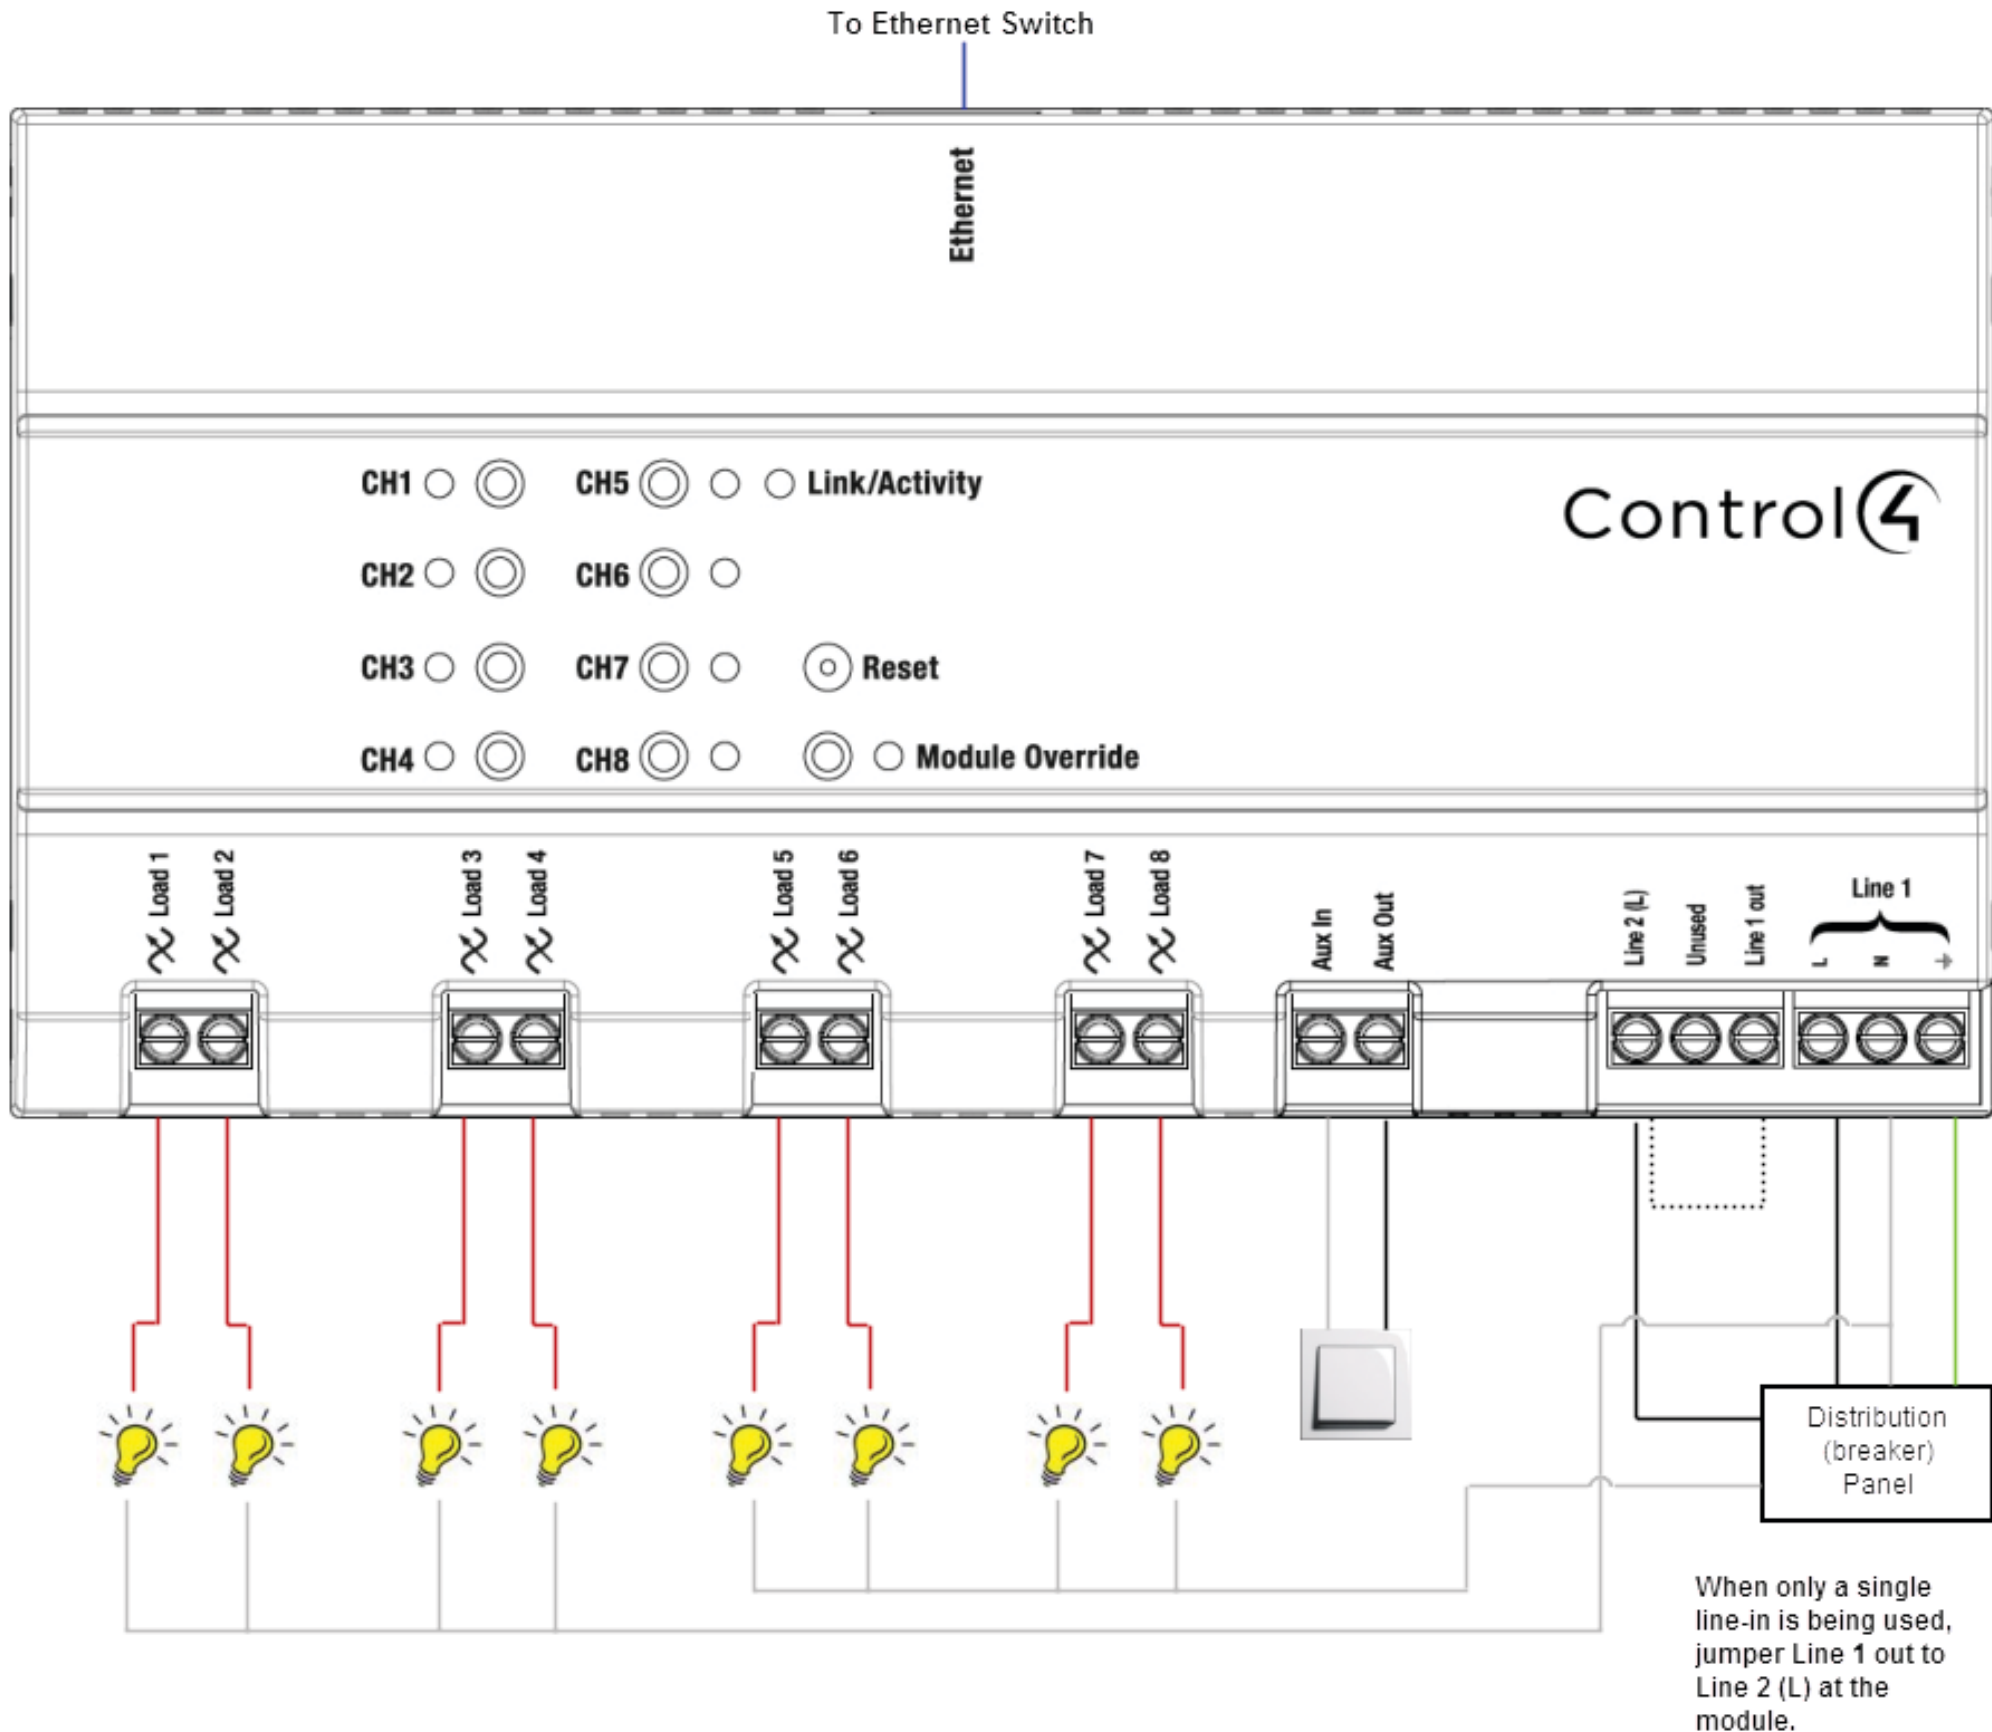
To Ethernet Switch

Ethernet

CH1

CH5

Link/Activity

Control4

CH2

CH6

CH3

CH7

Reset

CH4

CH8

Module Override

Load 1 Load 2 Load 3 Load 4 Load 5 Load 6 Load 7 Load 8

Aux In Aux Out

Line 2 (L) Unused Line 1 out

Line 1

L N

Distribution (breaker) Panel

When only a single line-in is being used, jumper Line **1** out to Line 2 (L) at the module.